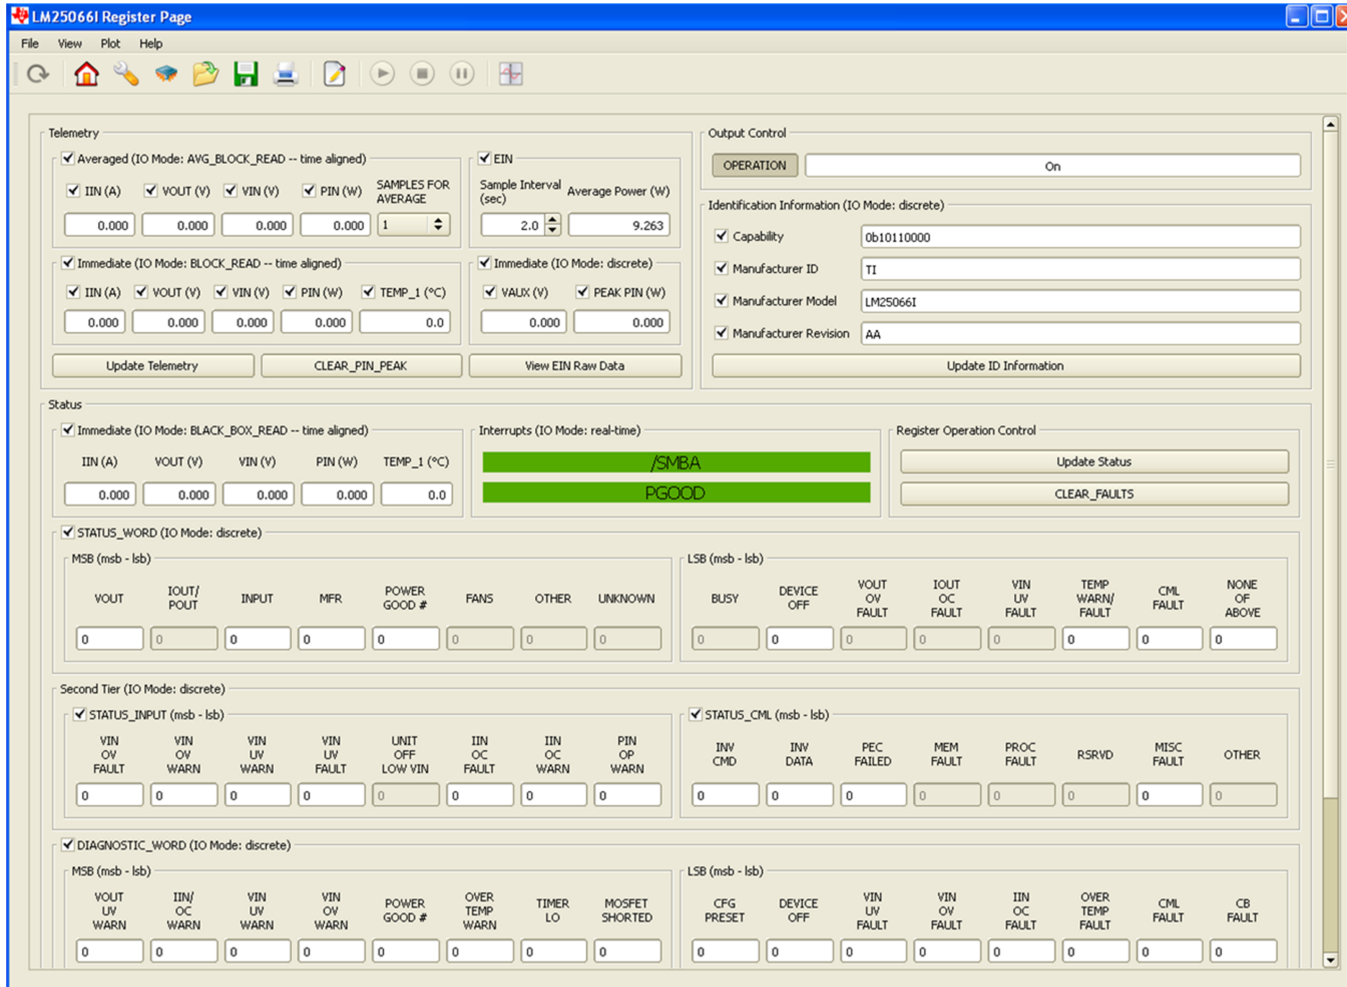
LM25066I Register Page

File View Plot Help

Telemetry

Averaged (IO Mode: AVG_BLOCK_READ -- time aligned)

| IIN (A) | VOUT (V) | VIN (V) | PIN (W) | SAMPLES FOR AVERAGE |
|---|---|---|---|---|
| 0.000 | 0.000 | 0.000 | 0.000 | 1 |

EIN

| Sample Interval (sec) | Average Power (W) |
|---|---|
| 2.0 | 9.263 |

Immediate (IO Mode: BLOCK_READ -- time aligned)

| IIN (A) | VOUT (V) | VIN (V) | PIN (W) | TEMP_1 (°C) |
|---|---|---|---|---|
| 0.000 | 0.000 | 0.000 | 0.000 | 0.0 |

Immediate (IO Mode: discrete)

| VAUX (V) | PEAK PIN (W) |
|---|---|
| 0.000 | 0.000 |

Update Telemetry CLEAR_PIN_PEAK View EIN Raw Data

Output Control

OPERATION On

Identification Information (IO Mode: discrete)

| Capability | 0b10110000 |
|---|---|
| Manufacturer ID | TI |
| Manufacturer Model | LM25066I |
| Manufacturer Revision | AA |

Update ID Information

Status

Immediate (IO Mode: BLACK_BOX_READ -- time aligned)

| IIN (A) | VOUT (V) | VIN (V) | PIN (W) | TEMP_1 (°C) |
|---|---|---|---|---|
| 0.000 | 0.000 | 0.000 | 0.000 | 0.0 |

Interrupts (IO Mode: real-time)

/SMBA

PGOOD

Register Operation Control

Update Status

CLEAR_FAULTS

STATUS_WORD (IO Mode: discrete)

MSB (msb - lsb)

| VOUT | IOUT/ POUT | INPUT | MFR | POWER GOOD # | FANS | OTHER | UNKNOWN |
|---|---|---|---|---|---|---|---|
| 0 | 0 | 0 | 0 | 0 | 0 | 0 | 0 |

LSB (msb - lsb)

| BUSY | DEVICE OFF | VOUT OV FAULT | IOUT OC FAULT | VIN UV FAULT | TEMP WARN/ FAULT | CML FAULT | NONE OF ABOVE |
|---|---|---|---|---|---|---|---|
| 0 | 0 | 0 | 0 | 0 | 0 | 0 | 0 |

Second Tier (IO Mode: discrete)

STATUS_INPUT (msb - lsb)

| VIN OV FAULT | VIN OV WARN | VIN UV WARN | VIN UV FAULT | UNIT OFF LOW VIN | IIN OC FAULT | IIN OC WARN | PIN OP WARN |
|---|---|---|---|---|---|---|---|
| 0 | 0 | 0 | 0 | 0 | 0 | 0 | 0 |

STATUS_CML (msb - lsb)

| INV CMD | INV DATA | PEC FAILED | MEM FAULT | PROC FAULT | RSRVD | MISC FAULT | OTHER |
|---|---|---|---|---|---|---|---|
| 0 | 0 | 0 | 0 | 0 | 0 | 0 | 0 |

DIAGNOSTIC_WORD (IO Mode: discrete)

MSB (msb - lsb)

| VOUT UV WARN | IIN/ OC WARN | VIN UV WARN | VIN OV WARN | POWER GOOD # | OVER TEMP WARN | TIMER LO | MOSFET SHORTED |
|---|---|---|---|---|---|---|---|
| 0 | 0 | 0 | 0 | 0 | 0 | 0 | 0 |

LSB (msb - lsb)

| CFG PRESET | DEVICE OFF | VIN UV FAULT | VIN OV FAULT | IIN OC FAULT | OVER TEMP FAULT | CML FAULT | CB FAULT |
|---|---|---|---|---|---|---|---|
| 0 | 0 | 0 | 0 | 0 | 0 | 0 | 0 |